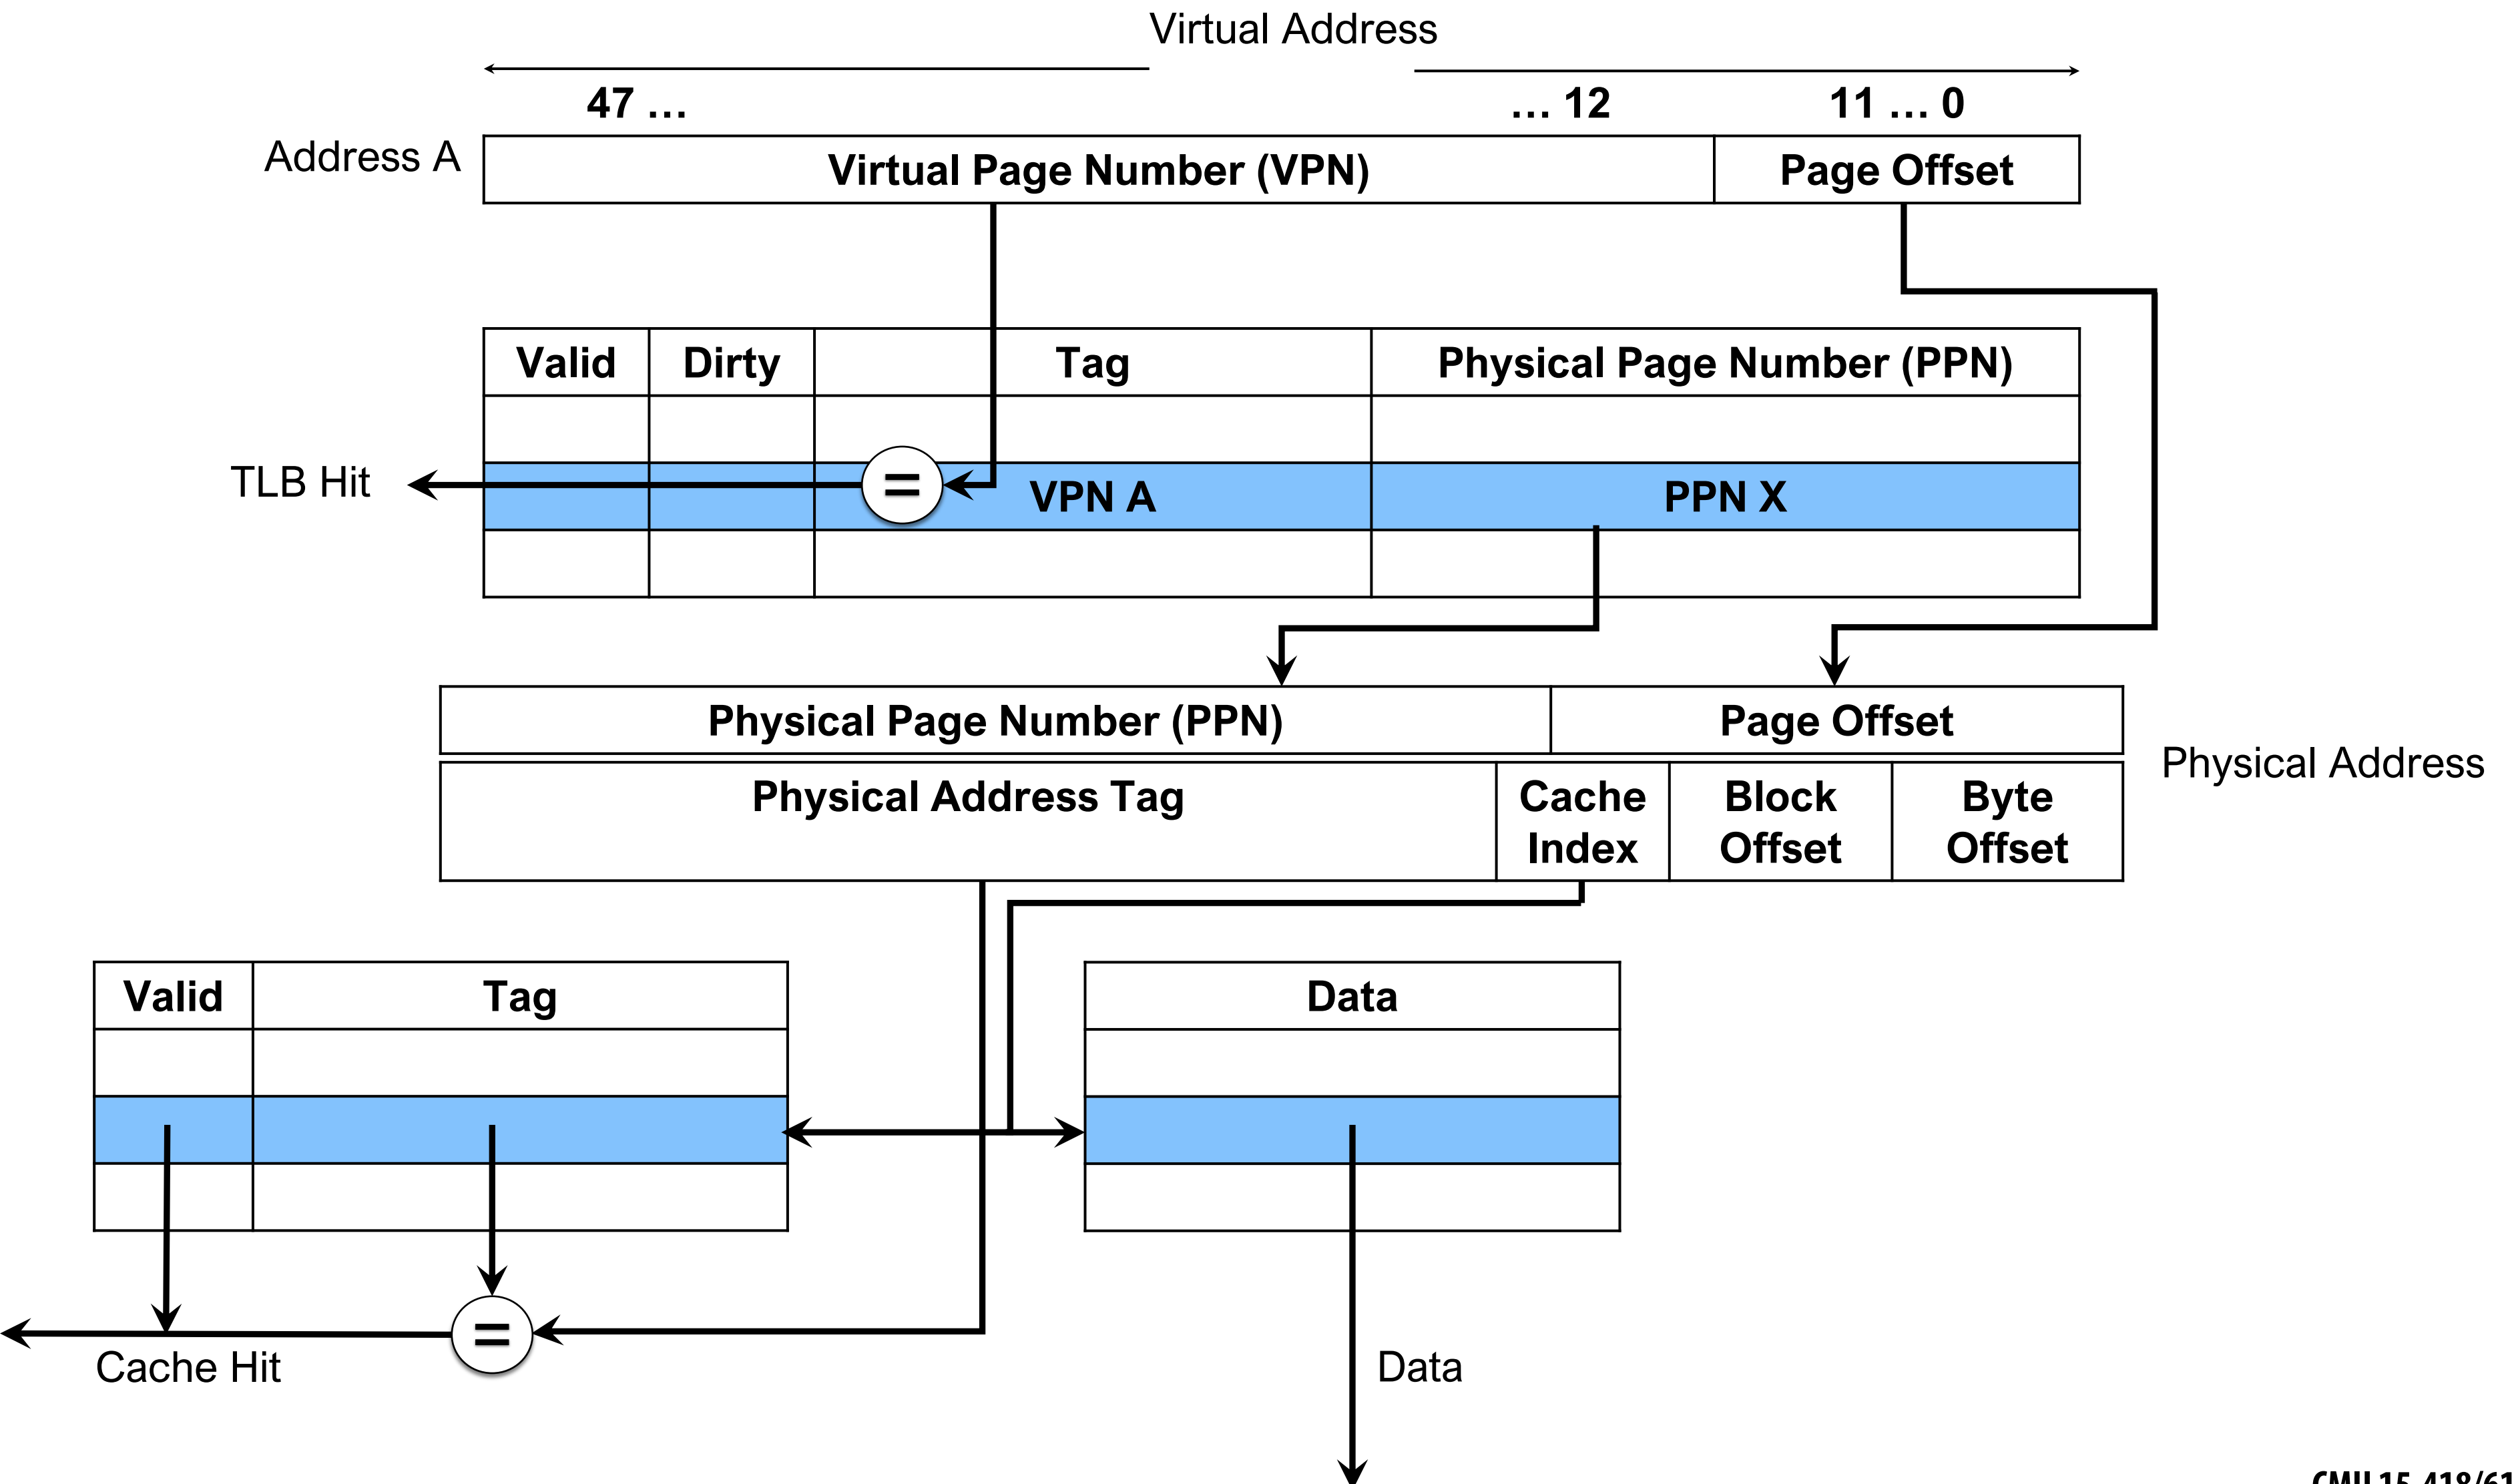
Virtual Address

47 … … 12 11 … 0

Address A

| Virtual Page Number (VPN) | Page Offset |
|---|---|

| Valid | Dirty | Tag | Physical Page Number (PPN) |
|---|---|---|---|
| | | | |
| | | VPN A | PPN X |
| | | | |

TLB Hit

=

| Physical Page Number (PPN) | Page Offset |
|---|---|

| Physical Address Tag | Cache Index | Block Offset | Byte Offset |
|---|---|---|---|

Physical Address

| Valid | Tag |
|---|---|
| | |
| | |
| | |

| Data |
|---|
| |
| |
| |

=

Cache Hit

Data

CMU 15-418/61